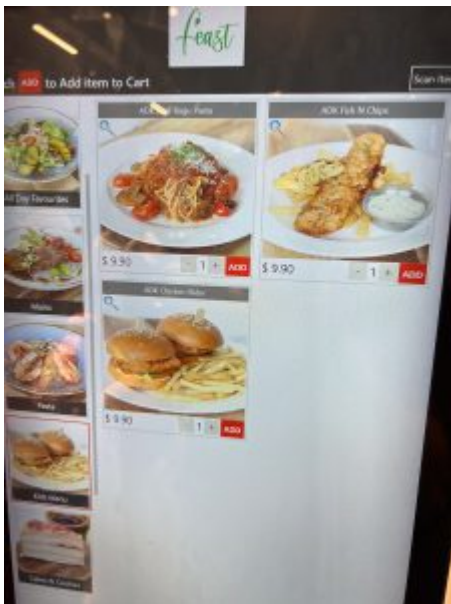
feast

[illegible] ADD to Add item to Cart

Scan item

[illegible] Day Favourites

Mains

Pasta

Kids Menu

Cakes & Cookies

AOK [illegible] Ragu Pasta

$ 9.90 - 1 + ADD

AOK Fish N Chips

$ 9.90 - 1 + ADD

AOK Chicken Slider

$ 9.90 - 1 + ADD